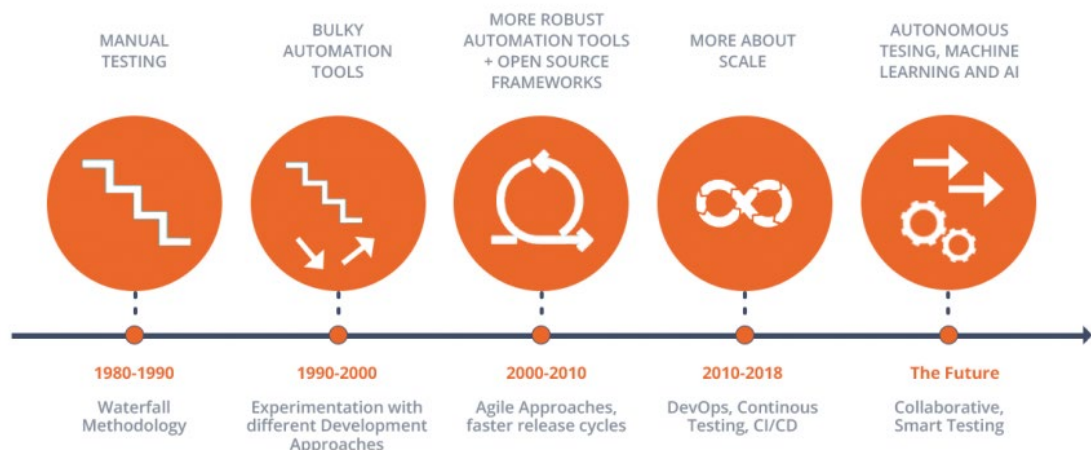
MANUAL TESTING

BULKY AUTOMATION TOOLS

MORE ROBUST AUTOMATION TOOLS + OPEN SOURCE FRAMEWORKS

MORE ABOUT SCALE

AUTONOMOUS TESING, MACHINE LEARNING AND AI

1980-1990

Waterfall Methodology

1990-2000

Experimentation with different Development Approaches

2000-2010

Agile Approaches, faster release cycles

2010-2018

DevOps, Continous Testing, CI/CD

The Future

Collaborative, Smart Testing